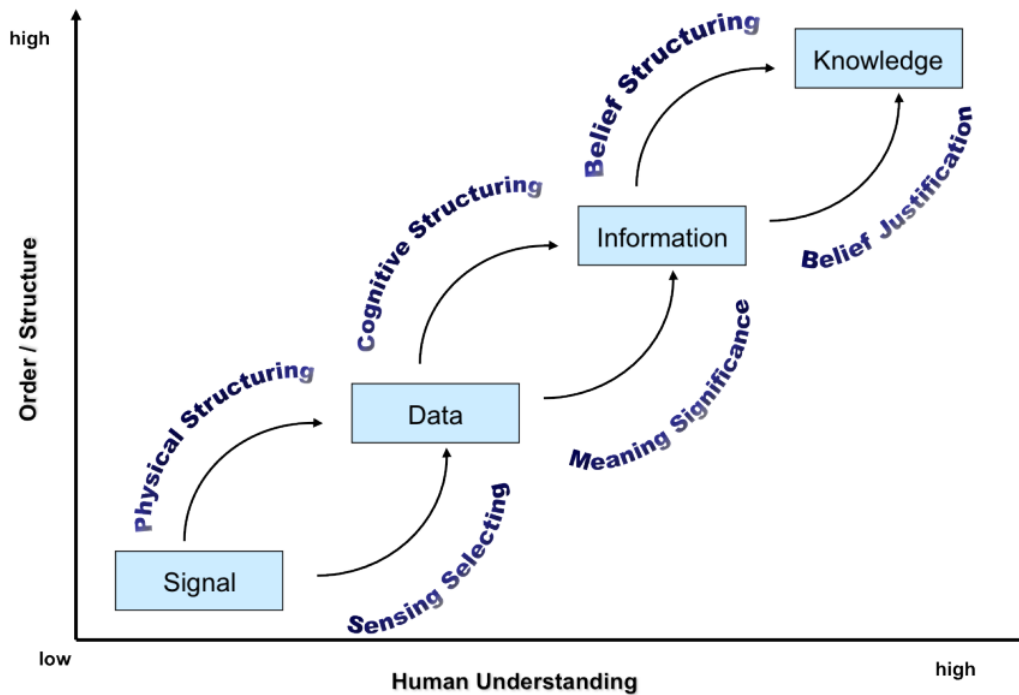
high

Order / Structure

Belief Structuring

Knowledge

Belief Justification

Cognitive Structuring

Information

Meaning Significance

Physical Structuring

Data

Sensing Selecting

Signal

low

Human Understanding

high